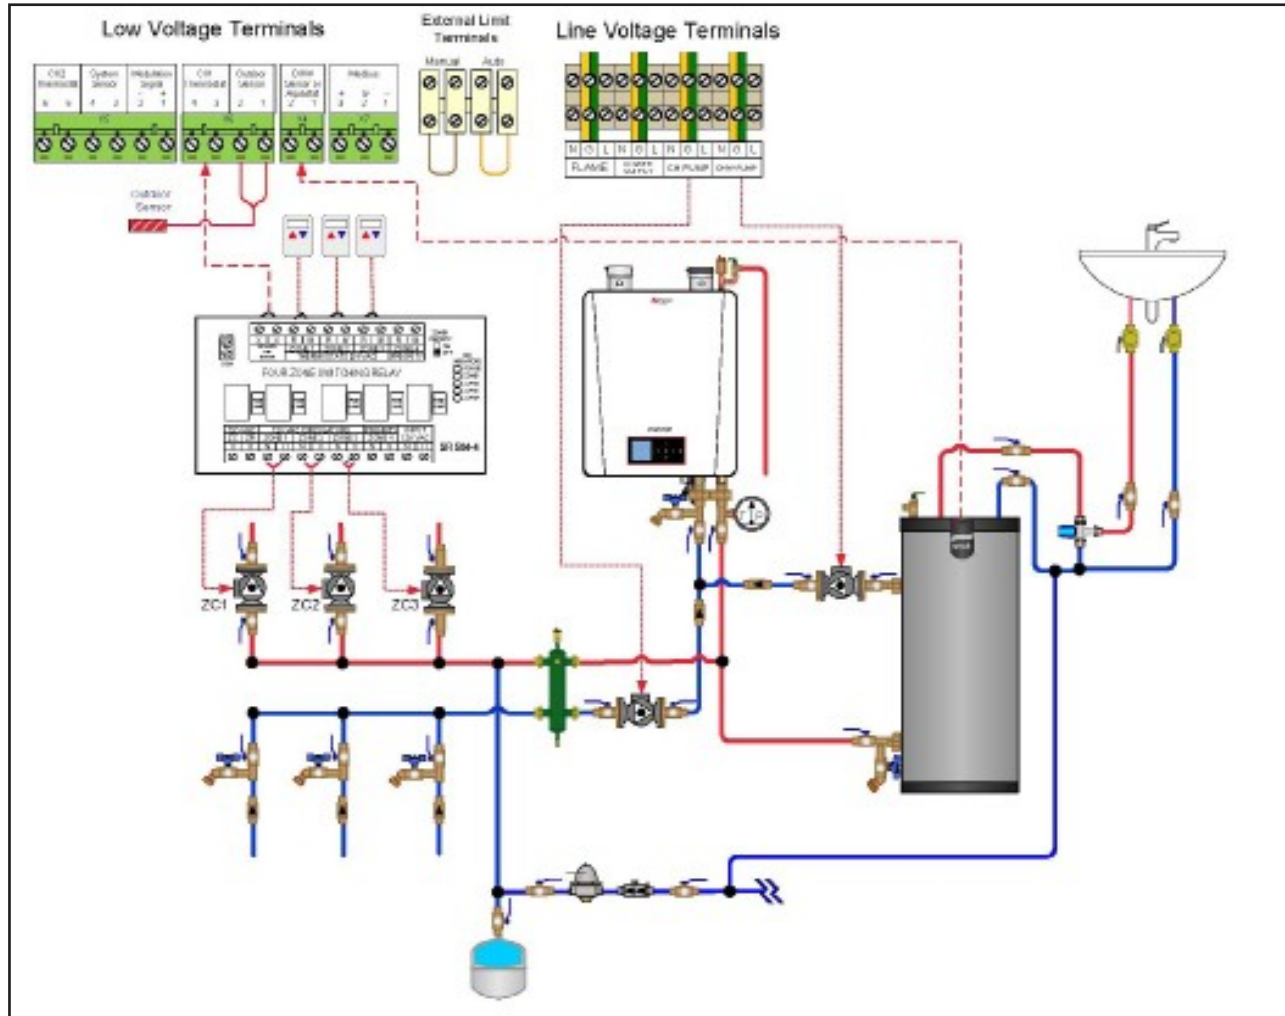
Low Voltage Terminals

External Limit Terminals

Manual Auto

Line Voltage Terminals

CH2 Thermostat

System Sensor

Modulation Signal

CH Thermostat

Outdoor Sensor

DHW Sensor or Aquastat

Modbus

N L N L N L N L N L

FLAME

BLOWER SUPPLY

CH PUMP

DHW PUMP

Outdoor Sensor

FOUR ZONE SWITCHING RELAY

SR504-4

ZC1

ZC2

ZC3